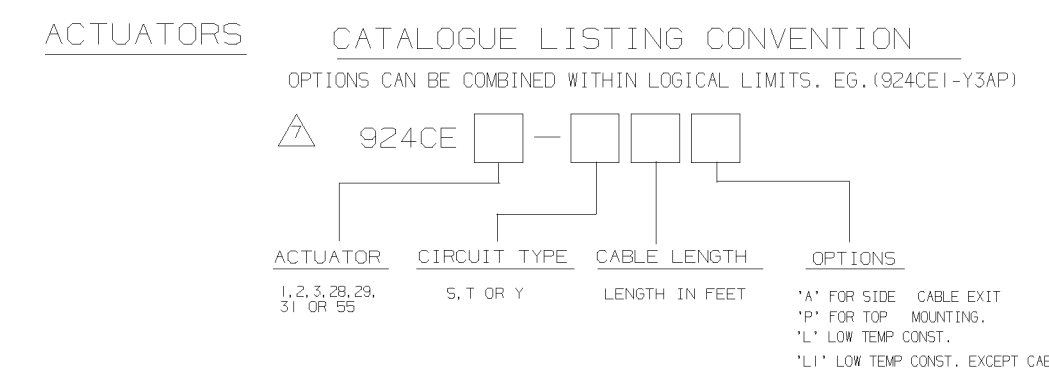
ACTUATORS

CATALOGUE LISTING CONVENTION

OPTIONS CAN BE COMBINED WITHIN LOGICAL LIMITS. EG.(924CE1-Y3AP)

7

924CE [ ] — [ ] [ ] [ ]

ACTUATOR
1, 2, 3, 28, 29, 31 OR 55

CIRCUIT TYPE
S, T OR Y

CABLE LENGTH
LENGTH IN FEET

OPTIONS
'A' FOR SIDE CABLE EXIT
'P' FOR TOP MOUNTING.
'L' LOW TEMP CONST.
'L1' LOW TEMP CONST. EXCEPT CAE